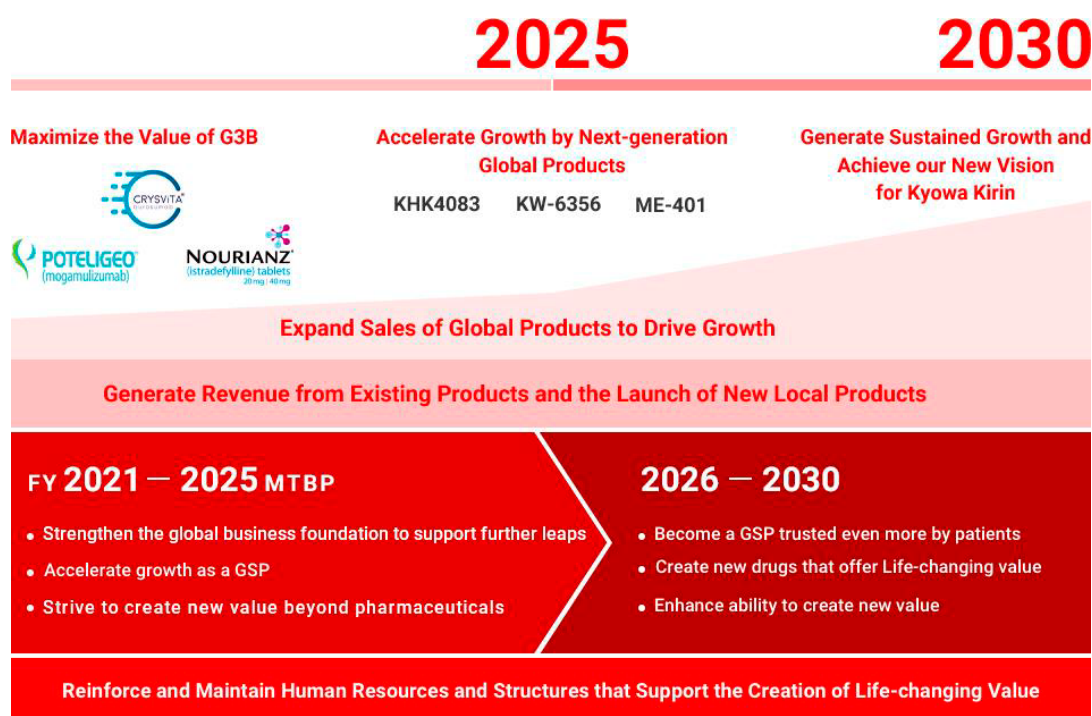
2025

2030

Maximize the Value of G3B

CRYSVITA burosumab

POTELIGEO (mogamulizumab)

NOURIANZ (istradefylline) tablets 20 mg | 40 mg

Accelerate Growth by Next-generation Global Products

KHK4083 KW-6356 ME-401

Generate Sustained Growth and Achieve our New Vision for Kyowa Kirin

Expand Sales of Global Products to Drive Growth

Generate Revenue from Existing Products and the Launch of New Local Products

FY 2021 — 2025 MTBP

• Strengthen the global business foundation to support further leaps
• Accelerate growth as a GSP
• Strive to create new value beyond pharmaceuticals

2026 — 2030

• Become a GSP trusted even more by patients
• Create new drugs that offer Life-changing value
• Enhance ability to create new value

Reinforce and Maintain Human Resources and Structures that Support the Creation of Life-changing Value